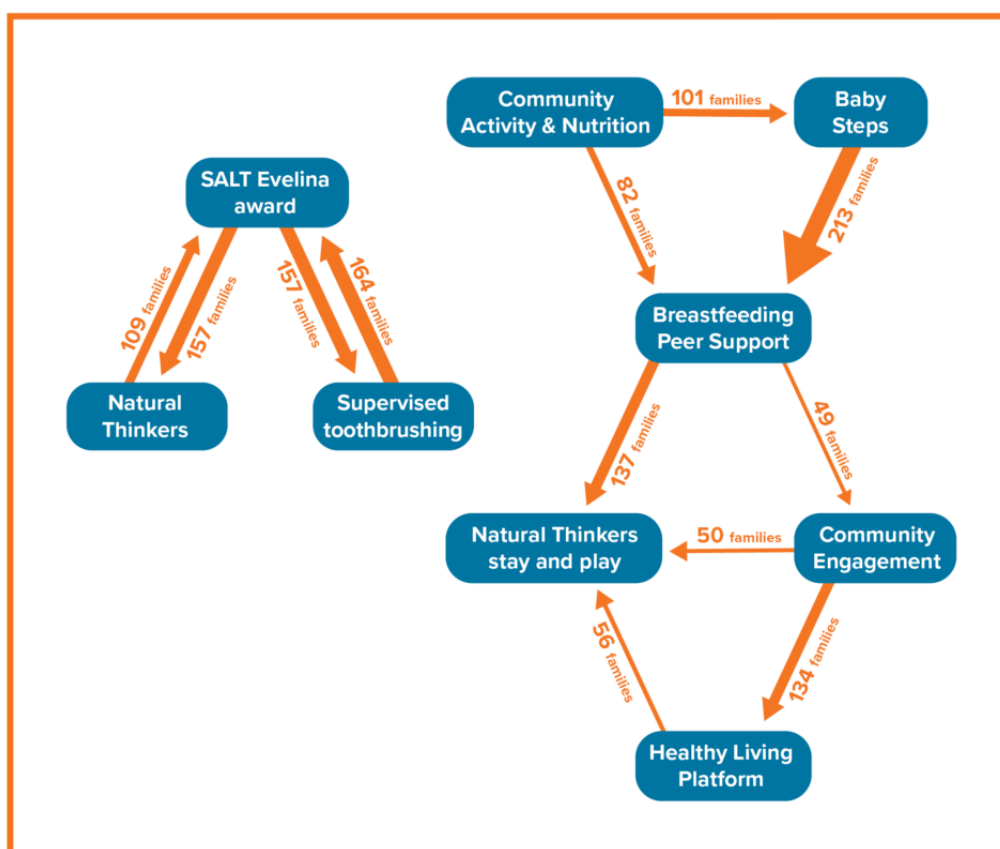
SALT Evelina award

109 families

157 families

157 families

164 families

Natural Thinkers

Supervised toothbrushing

Community Activity & Nutrition

101 families

Baby Steps

82 families

213 families

Breastfeeding Peer Support

137 families

49 families

Natural Thinkers stay and play

50 families

Community Engagement

56 families

134 families

Healthy Living Platform